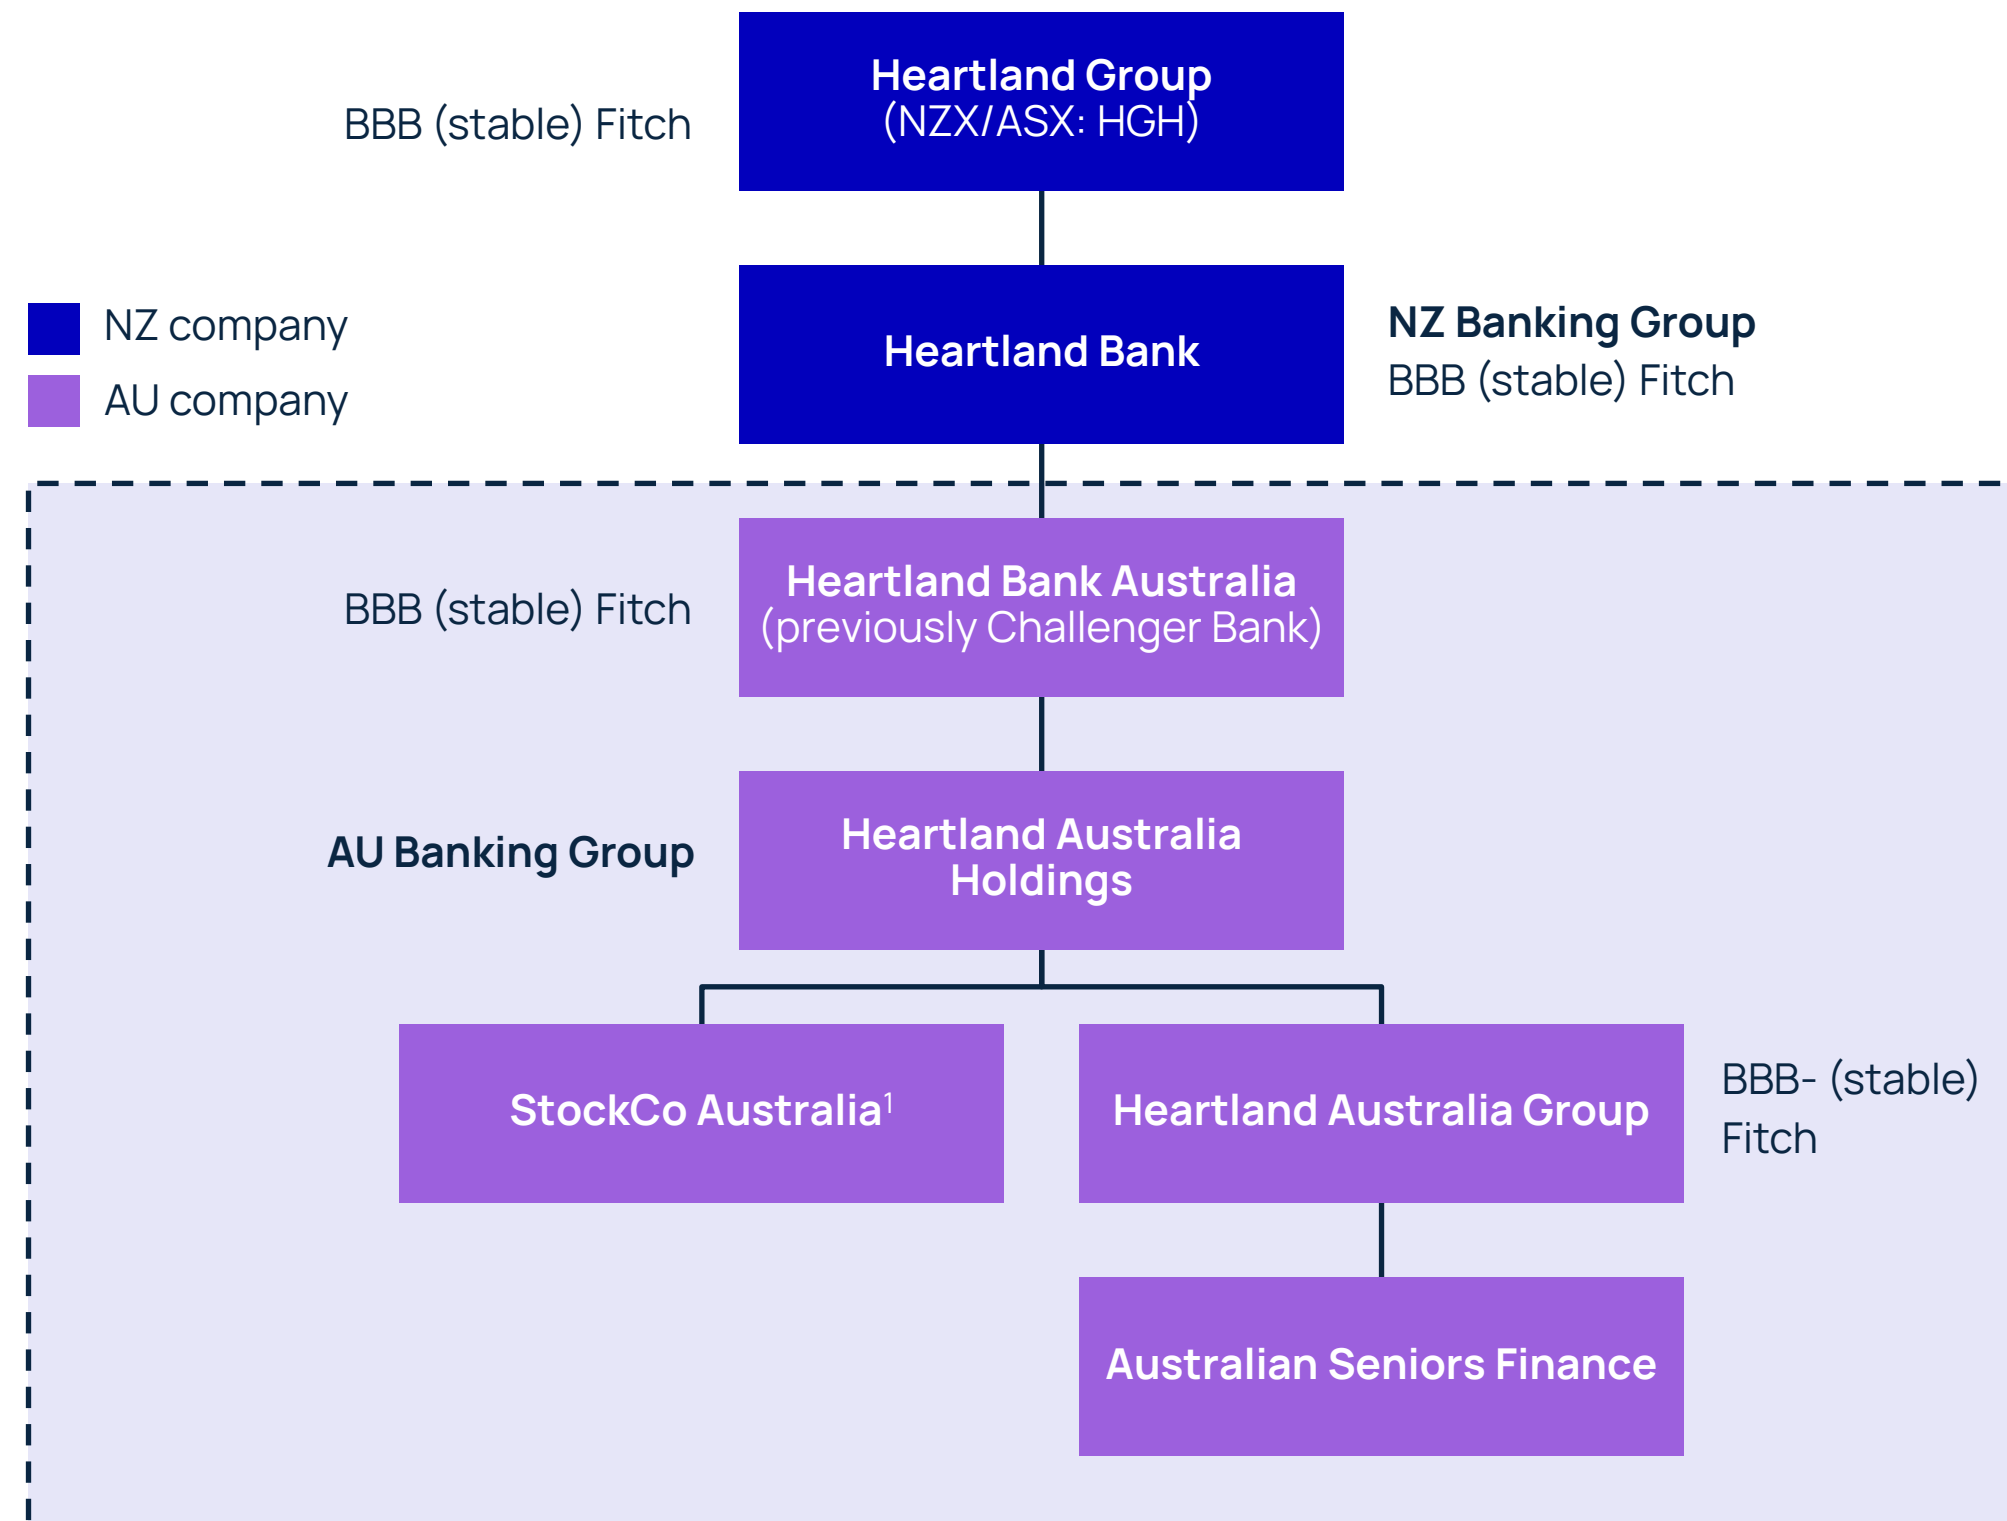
BBB (stable) Fitch

Heartland Group
(NZX/ASX: HGH)

NZ company

AU company

Heartland Bank

NZ Banking Group
BBB (stable) Fitch

BBB (stable) Fitch

Heartland Bank Australia
(previously Challenger Bank)

AU Banking Group

Heartland Australia Holdings

StockCo Australia$^1$

Heartland Australia Group

BBB- (stable) Fitch

Australian Seniors Finance